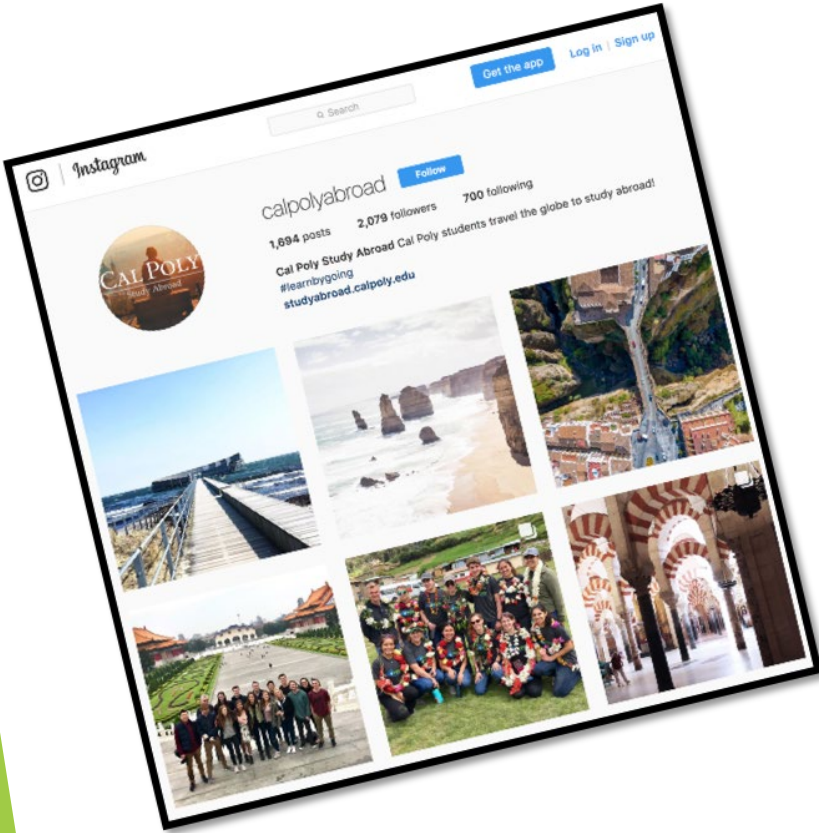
Instagram

Search

Get the app

Log in | Sign up

calpolyabroad

Follow

1,694 posts 2,079 followers 700 following

Cal Poly Study Abroad Cal Poly students travel the globe to study abroad!

#learnbygoing

studyabroad.calpoly.edu

CAL POLY
Study Abroad